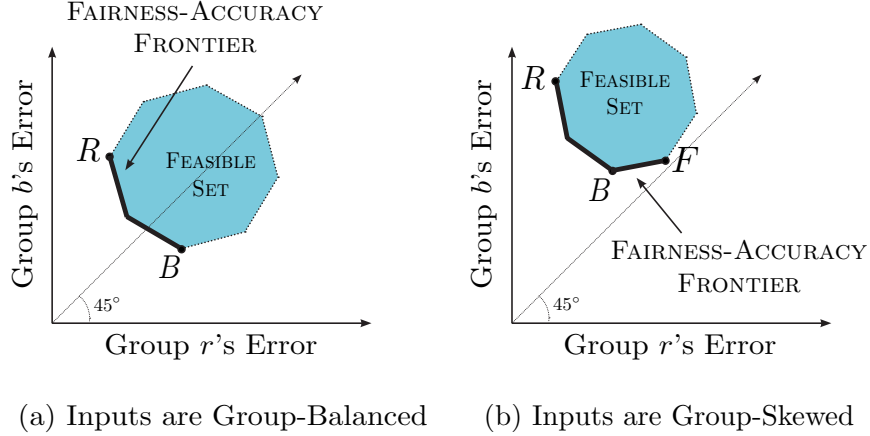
Fairness-Accuracy Frontier

Group $b$'s Error

$R$

Feasible Set

$B$

$45°$

Group $r$'s Error

(a) Inputs are Group-Balanced

Group $b$'s Error

$R$

Feasible Set

$F$

$B$

Fairness-Accuracy Frontier

$45°$

Group $r$'s Error

(b) Inputs are Group-Skewed